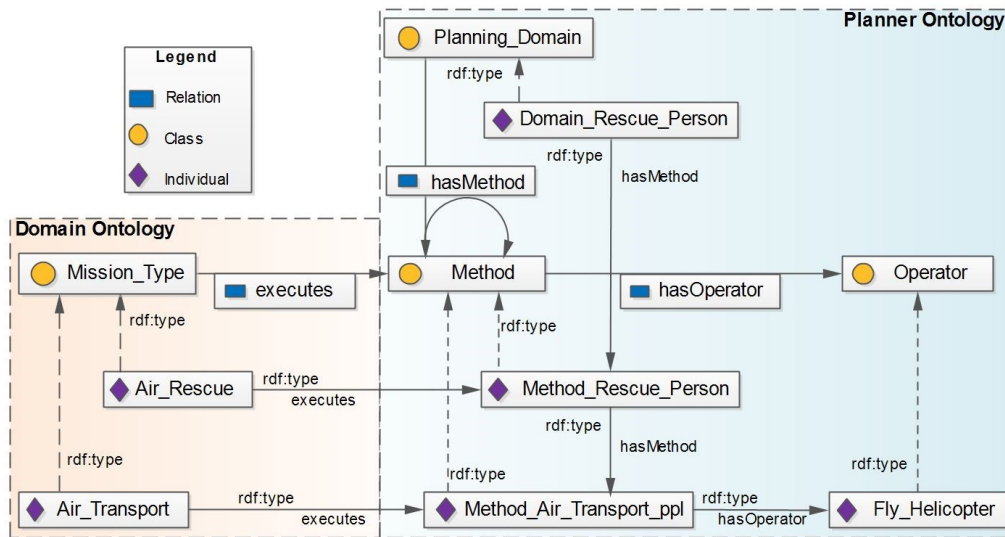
Legend
Relation
Class
Individual

Planner Ontology

Planning_Domain
rdf:type
Domain_Rescue_Person
rdf:type
hasMethod
hasMethod

Domain Ontology

Mission_Type
executes
Method
hasOperator
Operator
rdf:type
rdf:type
Air_Rescue
rdf:type
executes
Method_Rescue_Person
rdf:type
hasMethod
rdf:type
rdf:type
rdf:type
Air_Transport
rdf:type
executes
Method_Air_Transport_ppl
rdf:type
hasOperator
Fly_Helicopter